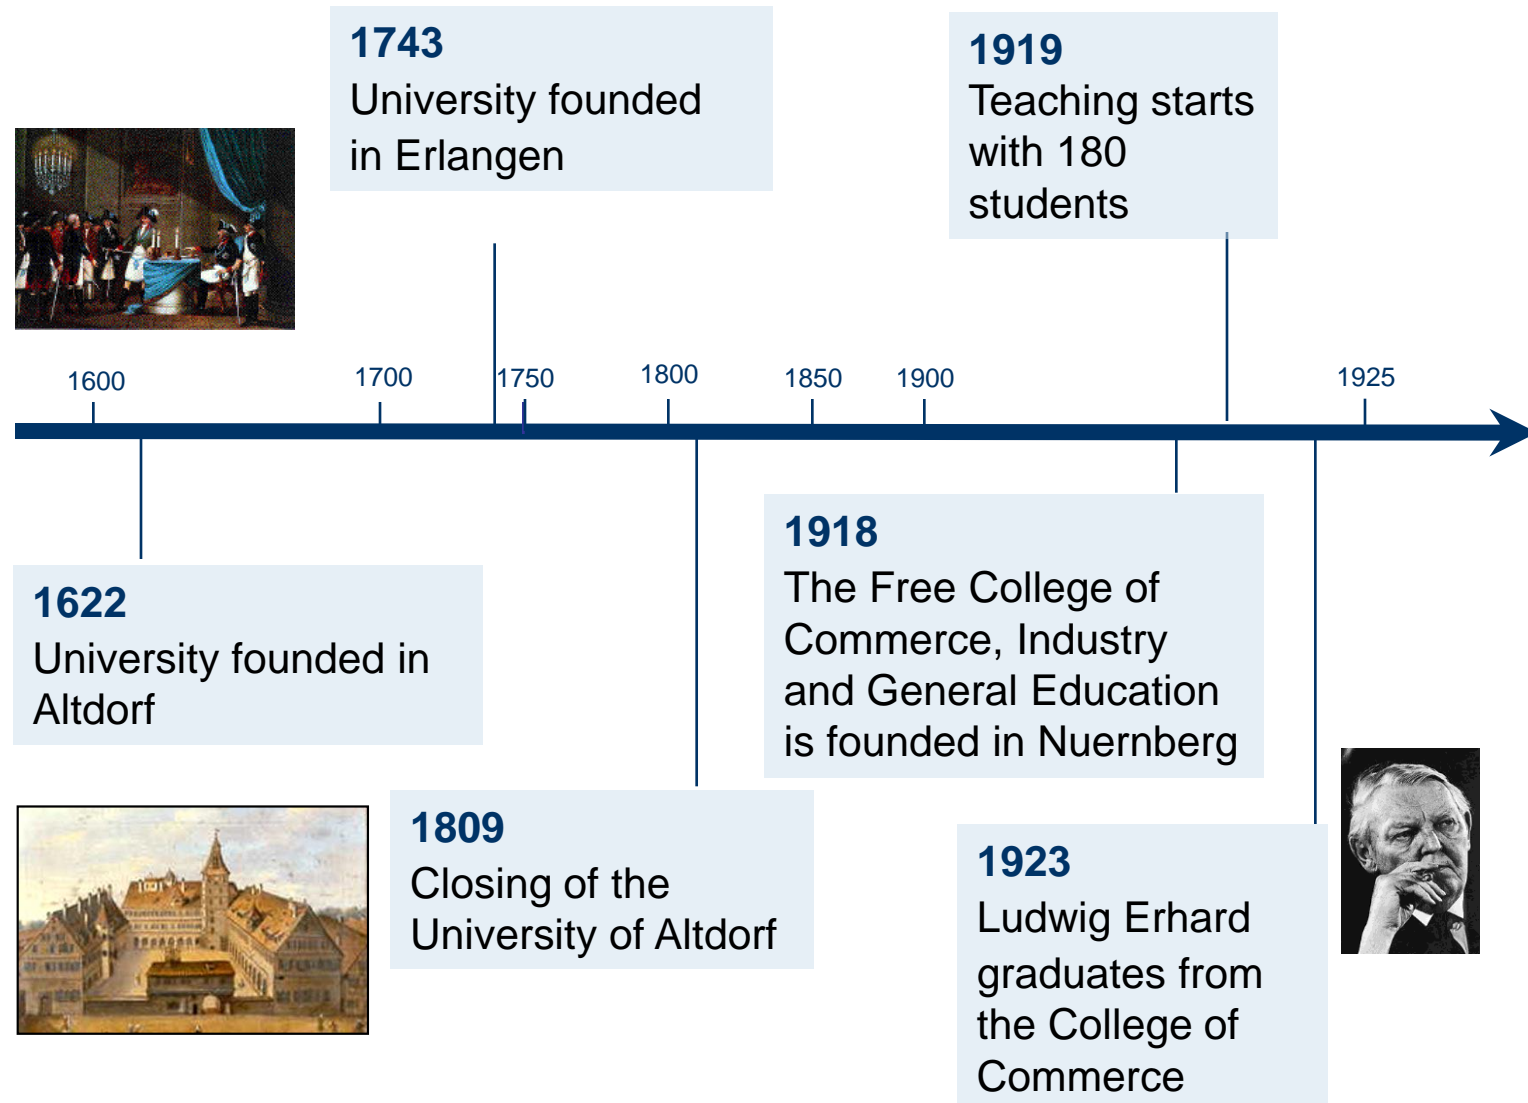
1743
University founded in Erlangen

1919
Teaching starts with 180 students

1600

1700

1750

1800

1850

1900

1925

1622
University founded in Altdorf

1918
The Free College of Commerce, Industry and General Education is founded in Nuernberg

1809
Closing of the University of Altdorf

1923
Ludwig Erhard graduates from the College of Commerce